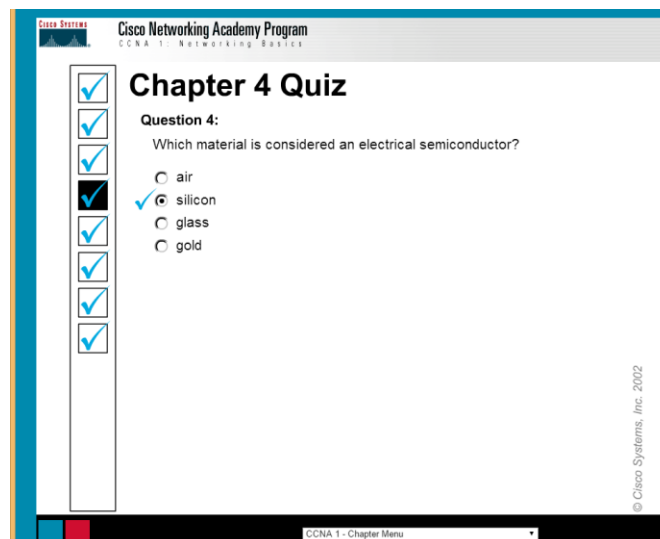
Cisco Systems

Cisco Networking Academy Program
CCNA 1: Networking Basics

Chapter 4 Quiz

Question 4:

Which material is considered an electrical semiconductor?

air
silicon
glass
gold

© Cisco Systems, Inc. 2002

CCNA 1 - Chapter Menu